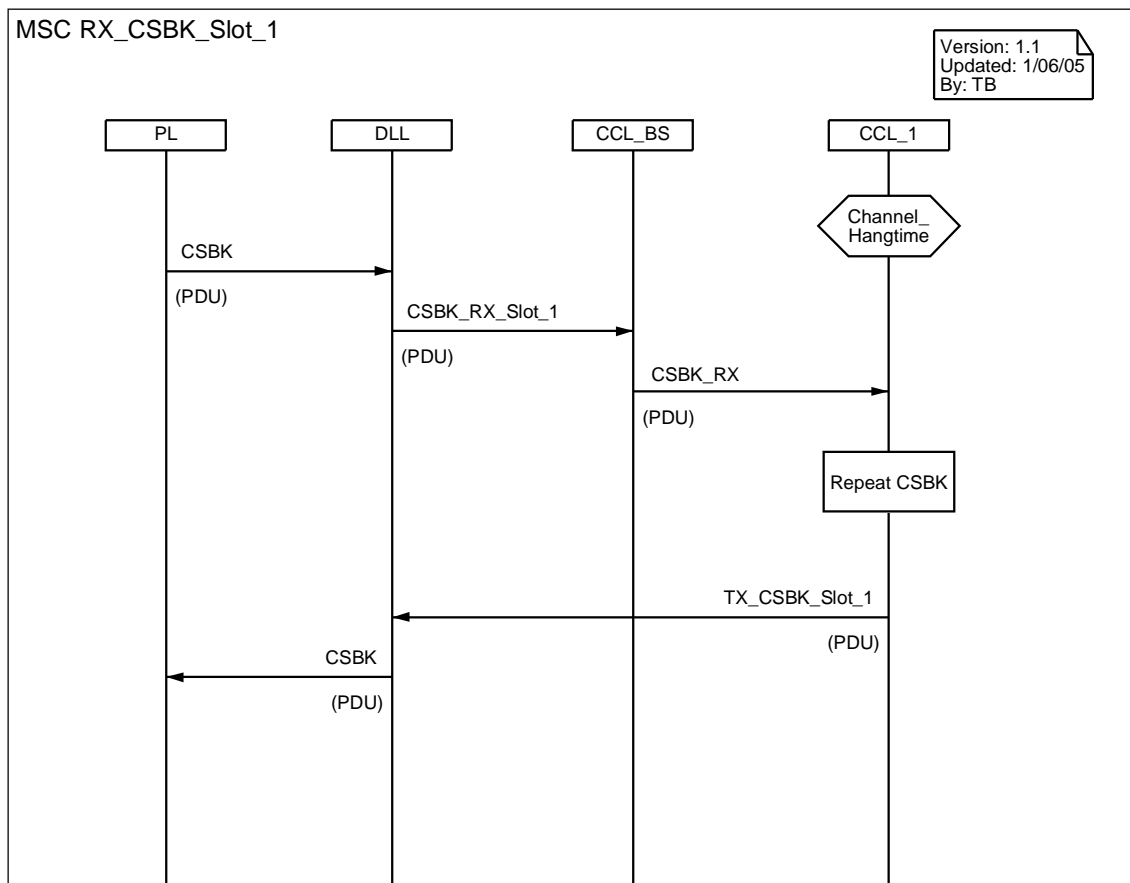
MSC RX_CSBK_Slot_1

Version: 1.1
Updated: 1/06/05
By: TB

PL

DLL

CCL_BS

CCL_1

Channel_
Hangtime

CSBK

(PDU)

CSBK_RX_Slot_1

(PDU)

CSBK_RX

(PDU)

Repeat CSBK

TX_CSBK_Slot_1

(PDU)

CSBK

(PDU)